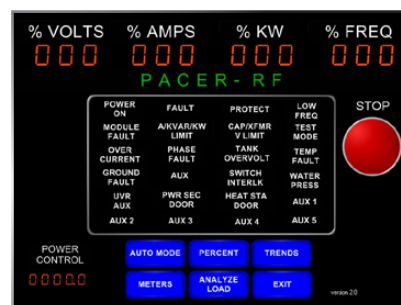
% VOLTS % AMPS % KW % FREQ

000 000 000 000

PACER- RF

| POWER ON | FAULT | PROTECT | LOW FREQ |
|---|---|---|---|
| MODULE FAULT | A/KVAR/KW LIMIT | CAP/XFMR V LIMIT | TEST MODE |
| OVER CURRENT | PHASE FAULT | TANK OVERVOLT | TEMP FAULT |
| GROUND FAULT | AUX | SWITCH INTERLK | WATER PRESS |
| UVR AUX | PWR SEC DOOR | HEAT STA DOOR | AUX 1 |
| AUX 2 | AUX 3 | AUX 4 | AUX 5 |

STOP

POWER CONTROL

0000.0

AUTO MODE PERCENT TRENDS

METERS ANALYZE LOAD EXIT

version 2.0